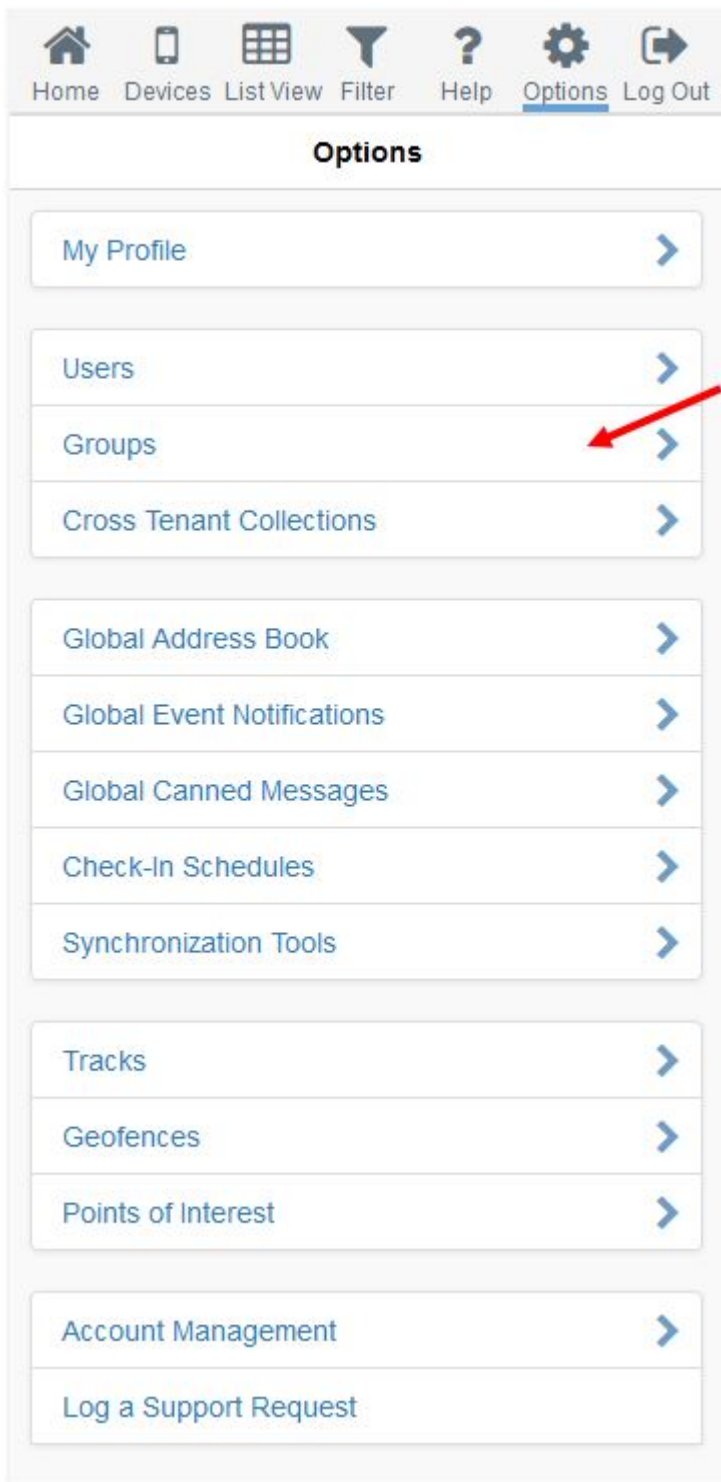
Home Devices List View Filter Help Options Log Out

Options

My Profile

Users
Groups
Cross Tenant Collections

Global Address Book
Global Event Notifications
Global Canned Messages
Check-In Schedules
Synchronization Tools

Tracks
Geofences
Points of Interest

Account Management
Log a Support Request